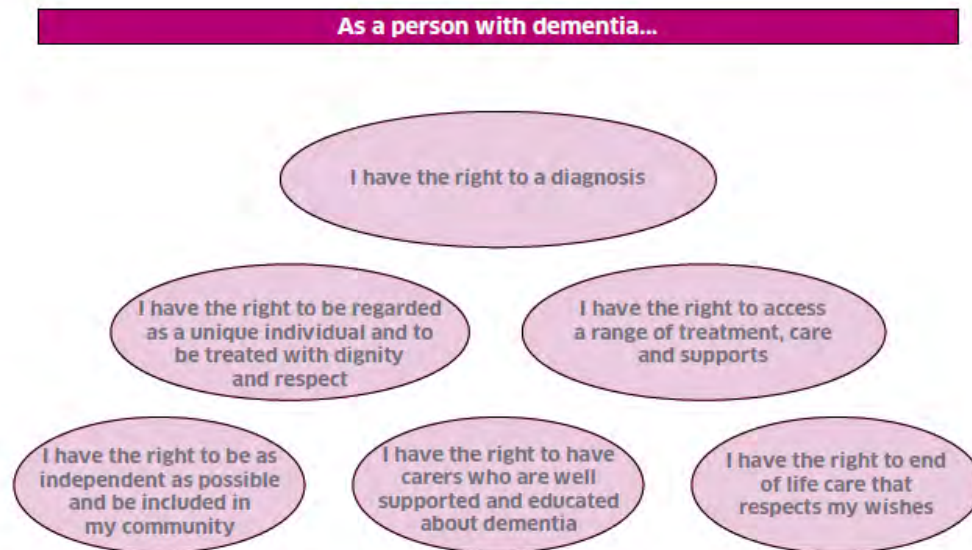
As a person with dementia...

I have the right to a diagnosis

I have the right to be regarded as a unique individual and to be treated with dignity and respect

I have the right to access a range of treatment, care and supports

I have the right to be as independent as possible and be included in my community

I have the right to have carers who are well supported and educated about dementia

I have the right to end of life care that respects my wishes